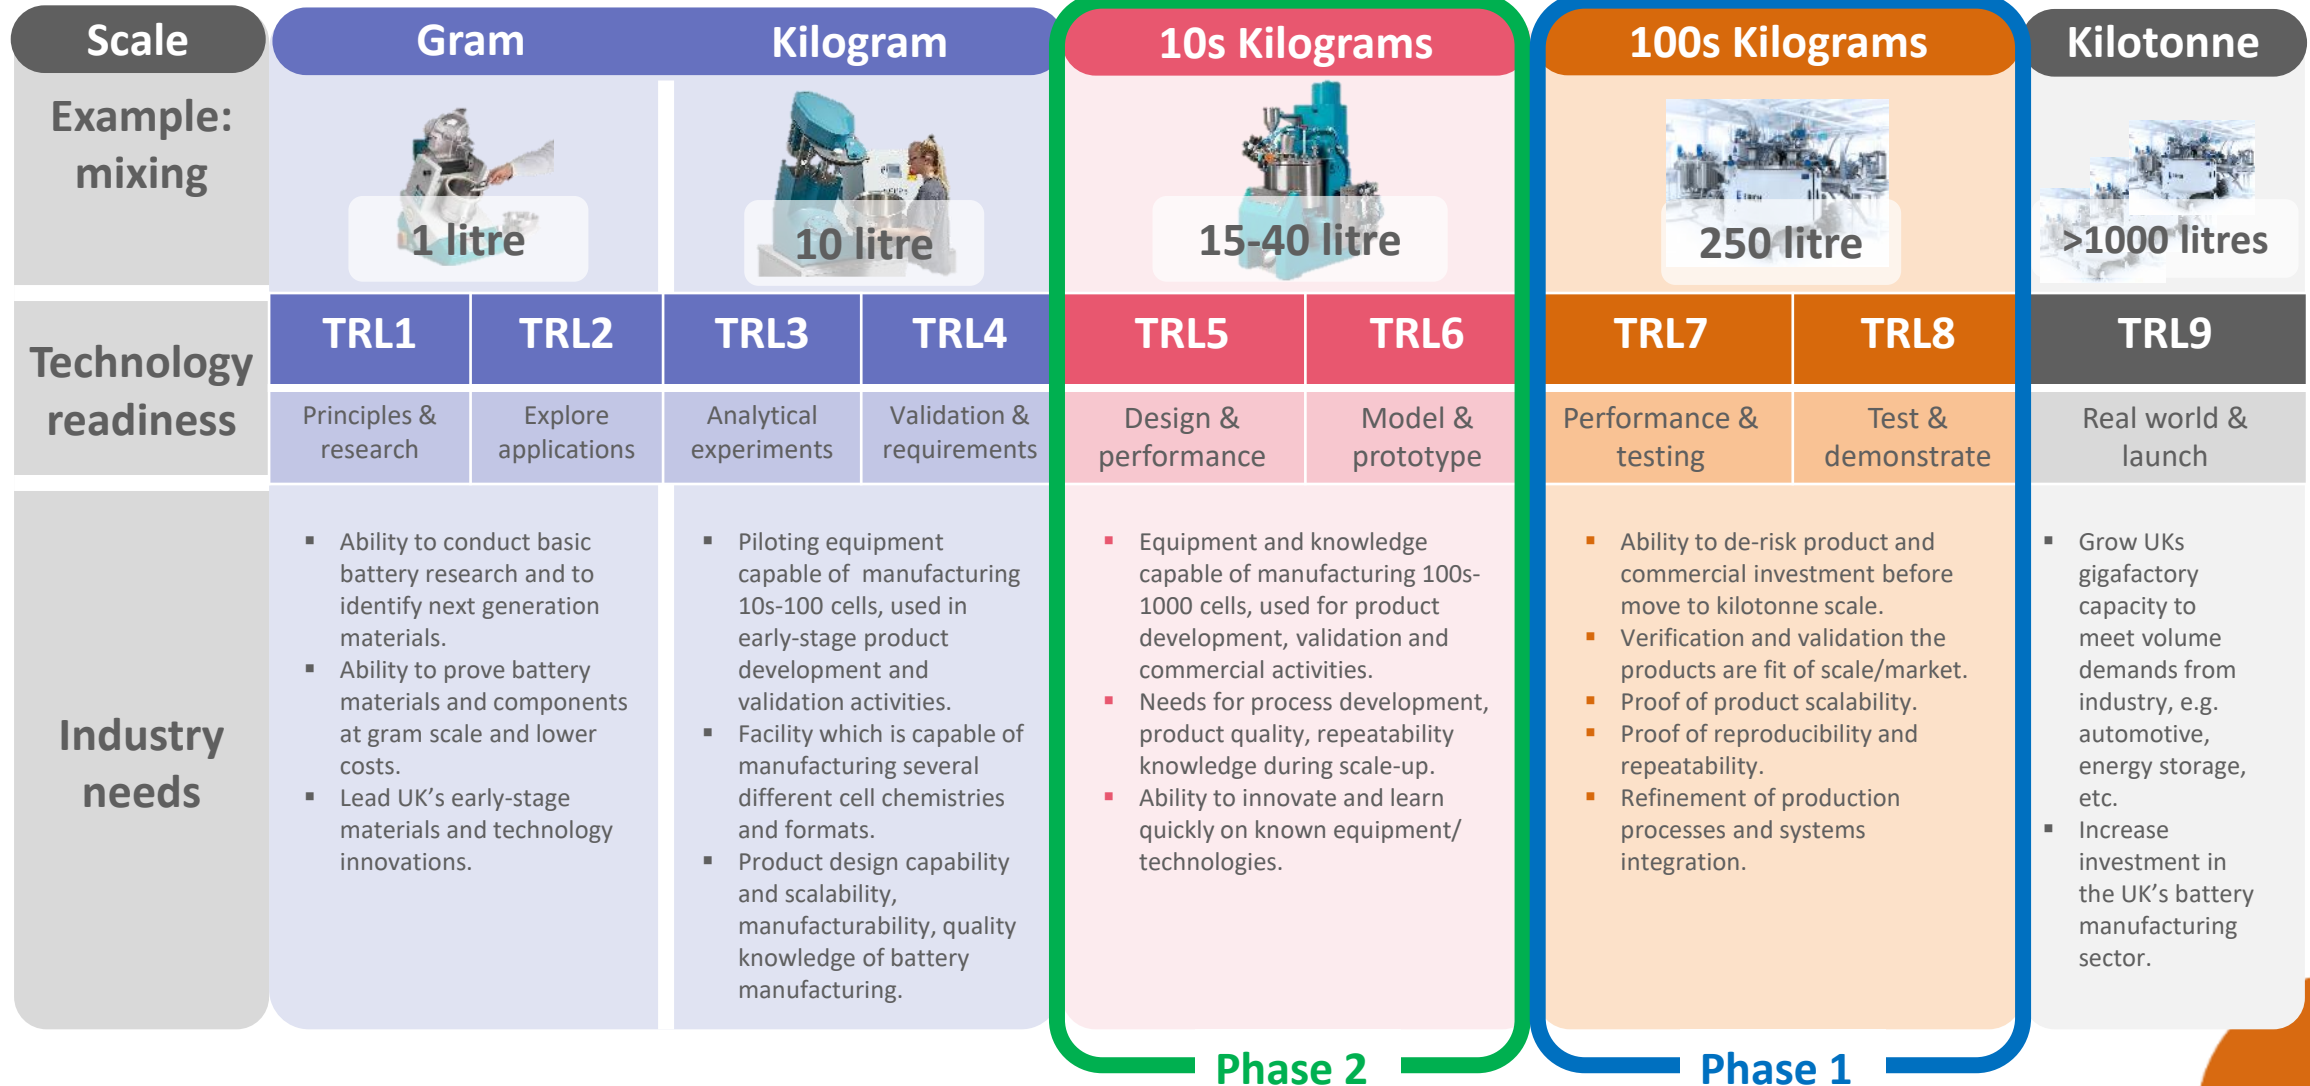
| Scale | Gram | | Kilogram | | 10s Kilograms | | 100s Kilograms | | Kilotonne |
|---|---|---|---|---|---|---|---|---|---|
| Example: mixing | 1 litre | | 10 litre | | 15-40 litre | | 250 litre | | >1000 litres |
| Technology readiness | TRL1 | TRL2 | TRL3 | TRL4 | TRL5 | TRL6 | TRL7 | TRL8 | TRL9 |
| | Principles & research | Explore applications | Analytical experiments | Validation & requirements | Design & performance | Model & prototype | Performance & testing | Test & demonstrate | Real world & launch |
| Industry needs | ▪ Ability to conduct basic battery research and to identify next generation materials. ▪ Ability to prove battery materials and components at gram scale and lower costs. ▪ Lead UK's early-stage materials and technology innovations. | | ▪ Piloting equipment capable of manufacturing 10s-100 cells, used in early-stage product development and validation activities. ▪ Facility which is capable of manufacturing several different cell chemistries and formats. ▪ Product design capability and scalability, manufacturability, quality knowledge of battery manufacturing. | | ▪ Equipment and knowledge capable of manufacturing 100s-1000 cells, used for product development, validation and commercial activities. ▪ Needs for process development, product quality, repeatability knowledge during scale-up. ▪ Ability to innovate and learn quickly on known equipment/ technologies. | | ▪ Ability to de-risk product and commercial investment before move to kilotonne scale. ▪ Verification and validation the products are fit of scale/market. ▪ Proof of product scalability. ▪ Proof of reproducibility and repeatability. ▪ Refinement of production processes and systems integration. | | ▪ Grow UKs gigafactory capacity to meet volume demands from industry, e.g. automotive, energy storage, etc. ▪ Increase investment in the UK's battery manufacturing sector. |

Phase 2

Phase 1